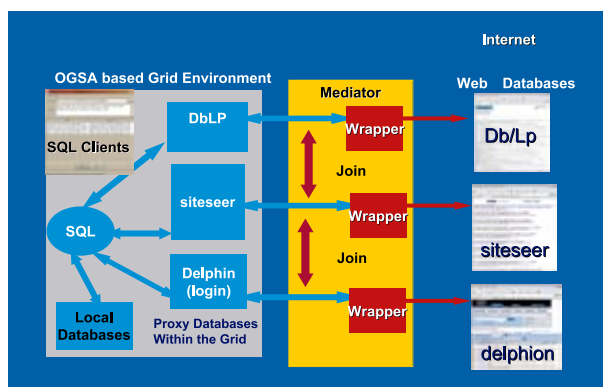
Internet

OGSA based Grid Environment

Mediator

Web Databases

SQL Clients

DbLP

Wrapper

Db/Lp

Join

SQL

siteseer

Wrapper

siteseer

Join

Delphin (login)

Wrapper

Local Databases

Proxy Databases Within the Grid

delphion